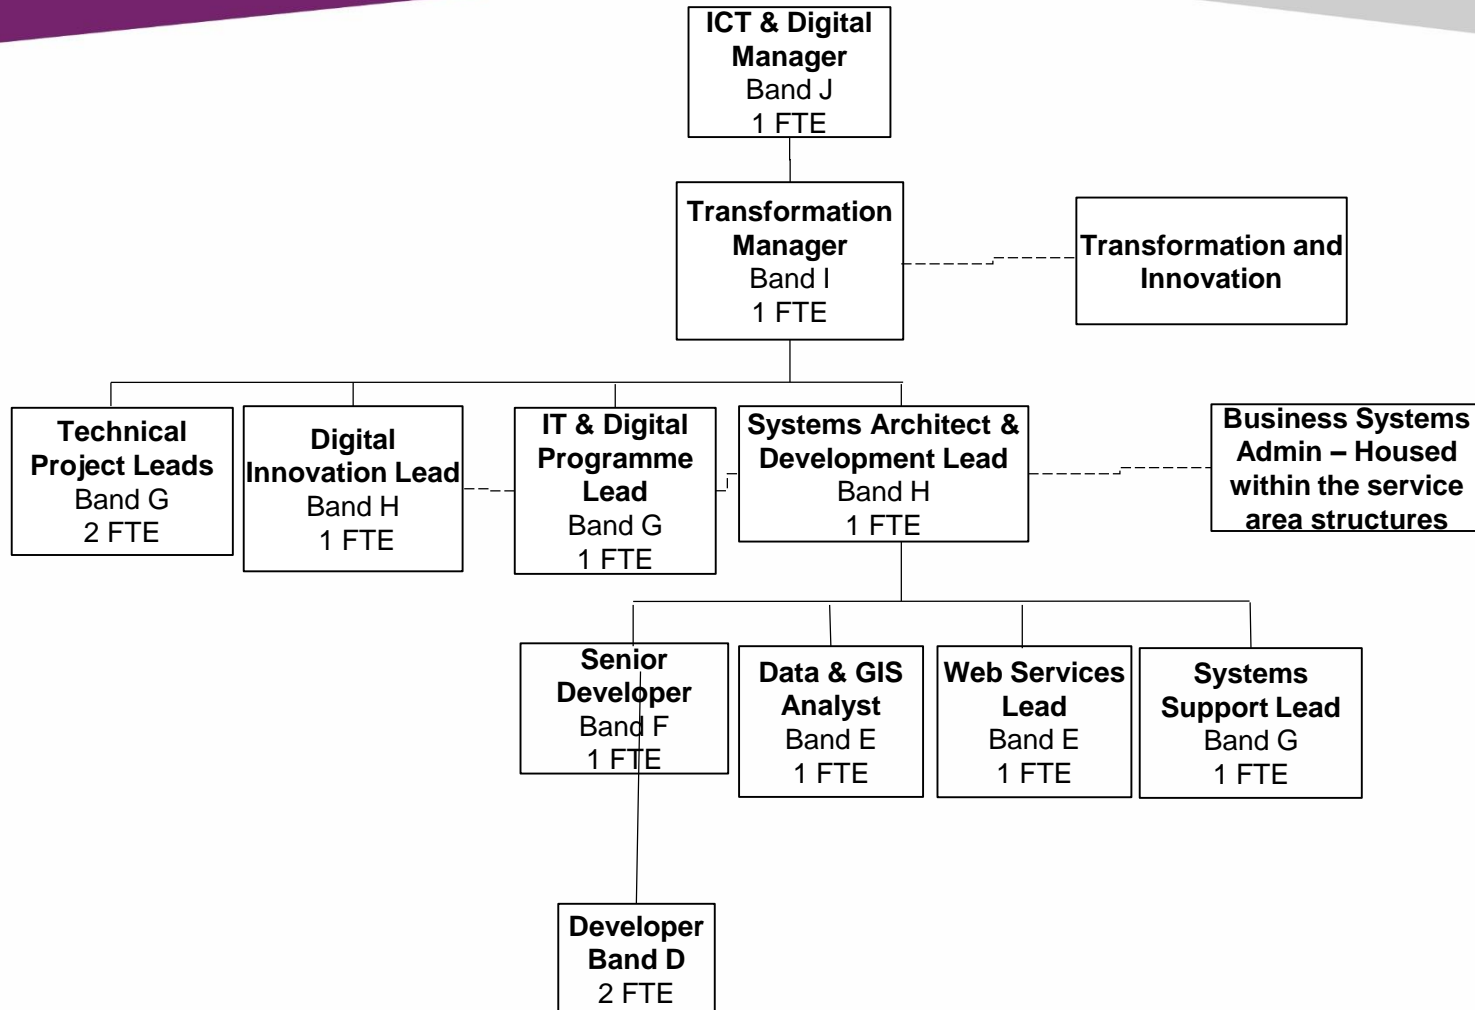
ICT & Digital Manager
Band J
1 FTE

Transformation Manager
Band I
1 FTE

Transformation and Innovation

Technical Project Leads
Band G
2 FTE

Digital Innovation Lead
Band H
1 FTE

IT & Digital Programme Lead
Band G
1 FTE

Systems Architect & Development Lead
Band H
1 FTE

Business Systems Admin – Housed within the service area structures

Senior Developer
Band F
1 FTE

Data & GIS Analyst
Band E
1 FTE

Web Services Lead
Band E
1 FTE

Systems Support Lead
Band G
1 FTE

Developer
Band D
2 FTE